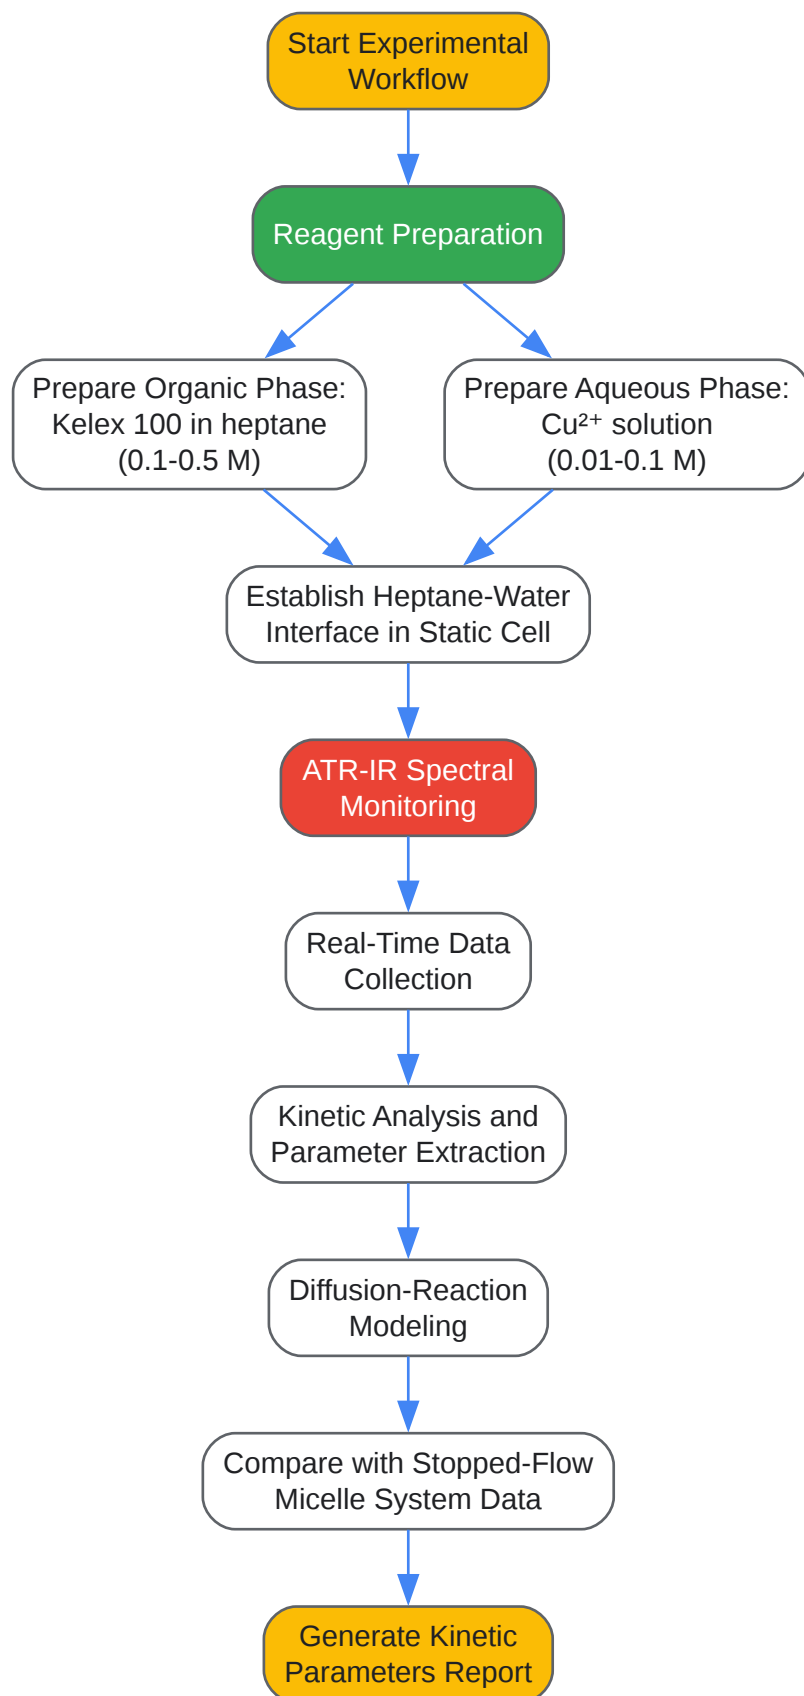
Start Experimental Workflow

Reagent Preparation

Prepare Organic Phase: Kelex 100 in heptane (0.1-0.5 M)

Prepare Aqueous Phase: $Cu^{2+}$ solution (0.01-0.1 M)

Establish Heptane-Water Interface in Static Cell

ATR-IR Spectral Monitoring

Real-Time Data Collection

Kinetic Analysis and Parameter Extraction

Diffusion-Reaction Modeling

Compare with Stopped-Flow Micelle System Data

Generate Kinetic Parameters Report